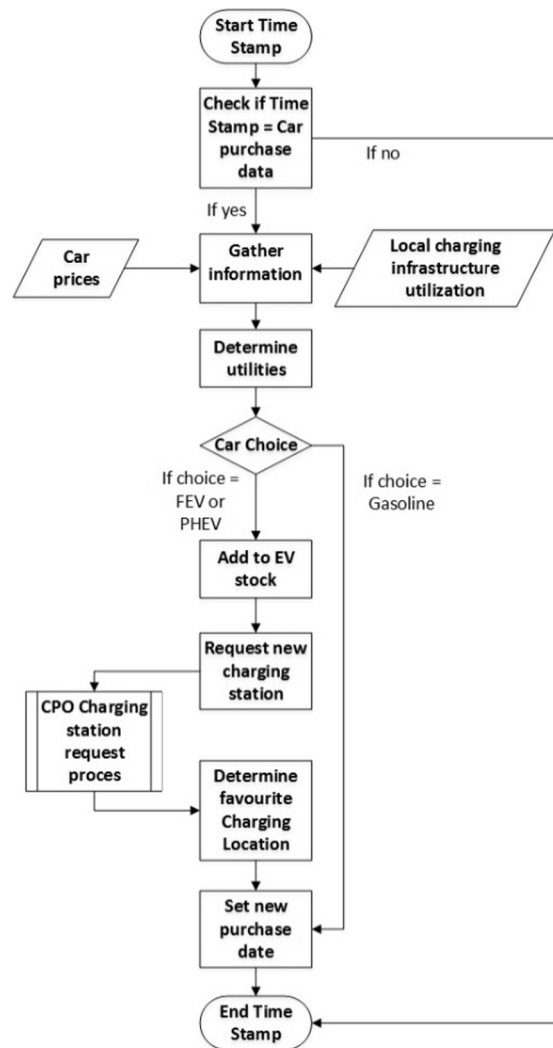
Start Time Stamp

Check if Time Stamp = Car purchase data

If no

If yes

Car prices

Gather information

Local charging infrastructure utilization

Determine utilities

Car Choice

If choice = FEV or PHEV

If choice = Gasoline

Add to EV stock

Request new charging station

CPO Charging station request proces

Determine favourite Charging Location

Set new purchase date

End Time Stamp